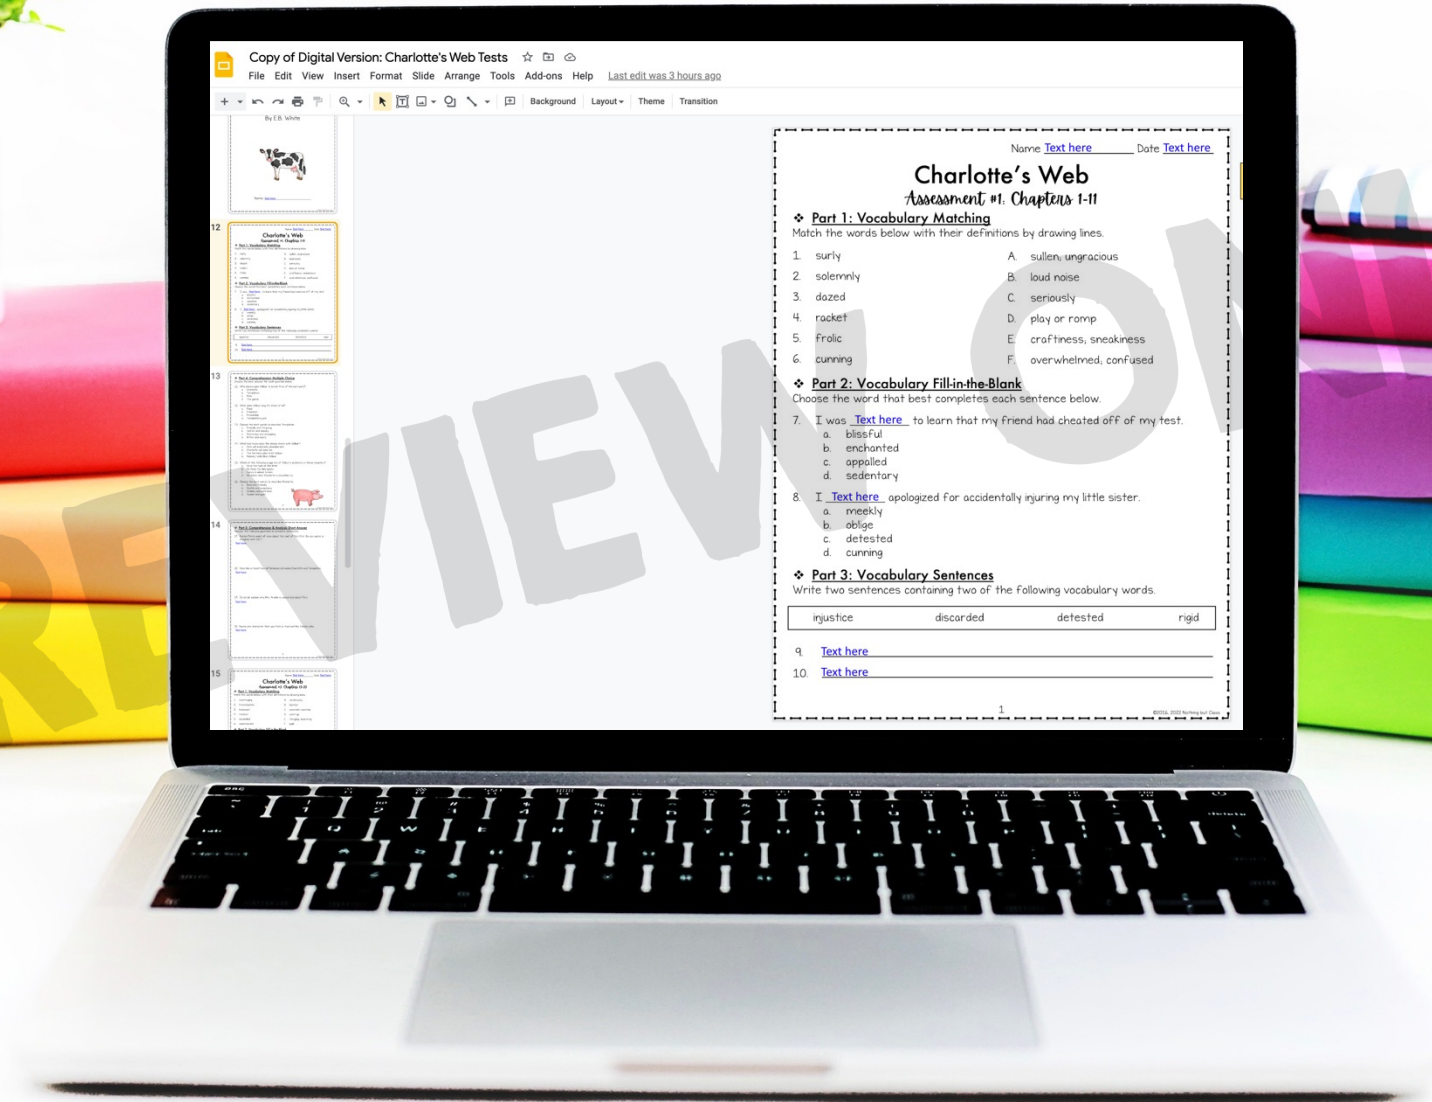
Copy of Digital Version: Charlotte's Web Tests

File Edit View Insert Format Slide Arrange Tools Add-ons Help Last edit was 3 hours ago

Background Layout Theme Transition

By E.B. White

12

13

14

15

PREVIEW ONLY

Name Text here Date Text here

Charlotte's Web
Assessment #1: Chapters 1-11

❖ Part 1: Vocabulary Matching
Match the words below with their definitions by drawing lines.

1. surly
2. solemnly
3. dazed
4. racket
5. frolic
6. cunning

A. sullen, ungracious
B. loud noise
C. seriously
D. play or romp
E. craftiness; sneakiness
F. overwhelmed, confused

❖ Part 2: Vocabulary Fill-in-the-Blank
Choose the word that best completes each sentence below.

7. I was Text here to learn that my friend had cheated off of my test.
a. blissful
b. enchanted
c. appalled
d. sedentary

8. I Text here apologized for accidentally injuring my little sister.
a. meekly
b. oblige
c. detested
d. cunning

❖ Part 3: Vocabulary Sentences
Write two sentences containing two of the following vocabulary words.

| injustice | discarded | detested | rigid |
|---|---|---|---|

9. Text here
10. Text here

1

©2016, 2020 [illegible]